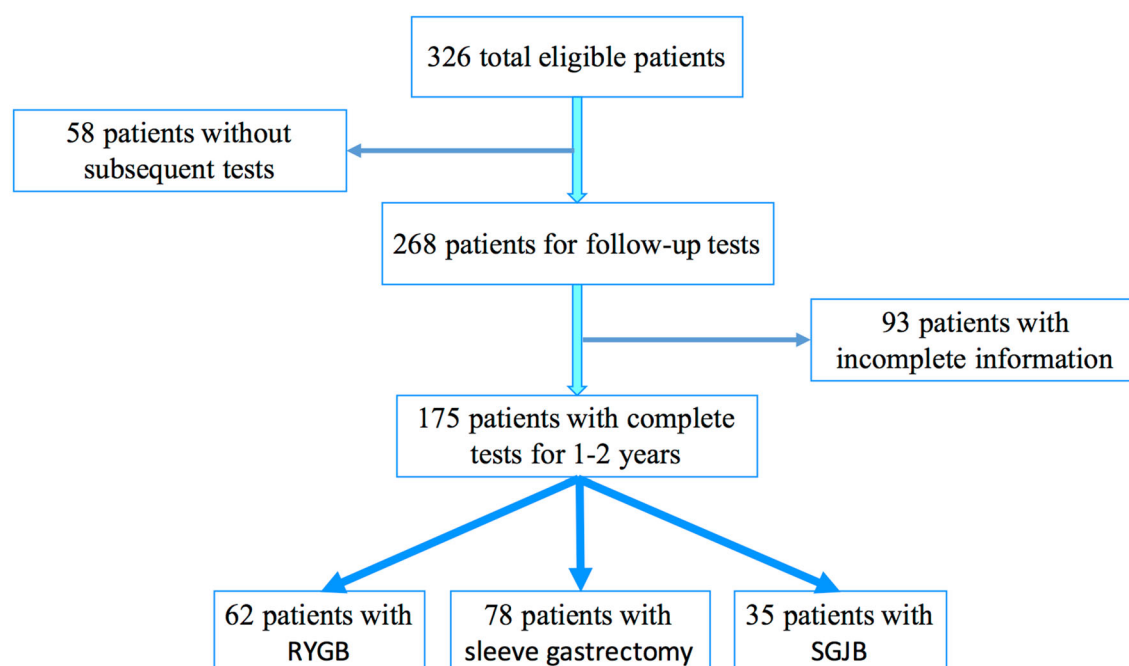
326 total eligible patients

58 patients without subsequent tests

268 patients for follow-up tests

93 patients with incomplete information

175 patients with complete tests for 1-2 years

62 patients with RYGB

78 patients with sleeve gastrectomy

35 patients with SGJB